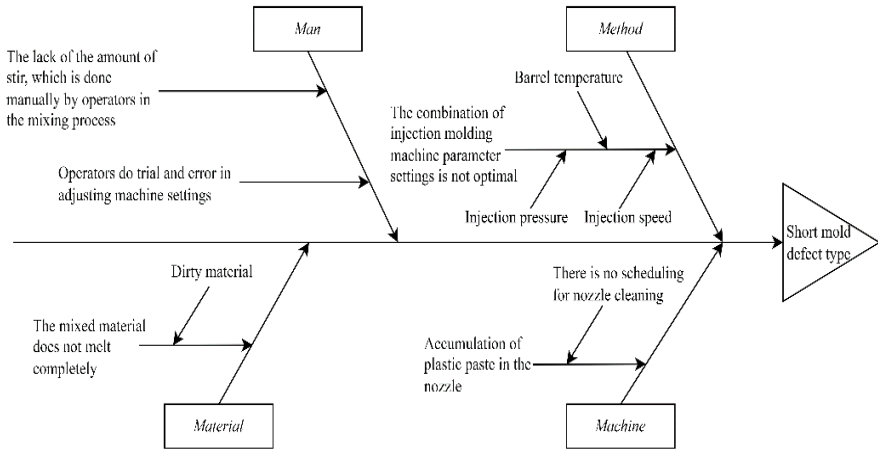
Man

Method

The lack of the amount of stir, which is done manually by operators in the mixing process

Barrel temperature

The combination of injection molding machine parameter settings is not optimal

Operators do trial and error in adjusting machine settings

Injection pressure

Injection speed

Short mold defect type

Dirty material

There is no scheduling for nozzle cleaning

The mixed material does not melt completely

Accumulation of plastic paste in the nozzle

Material

Machine